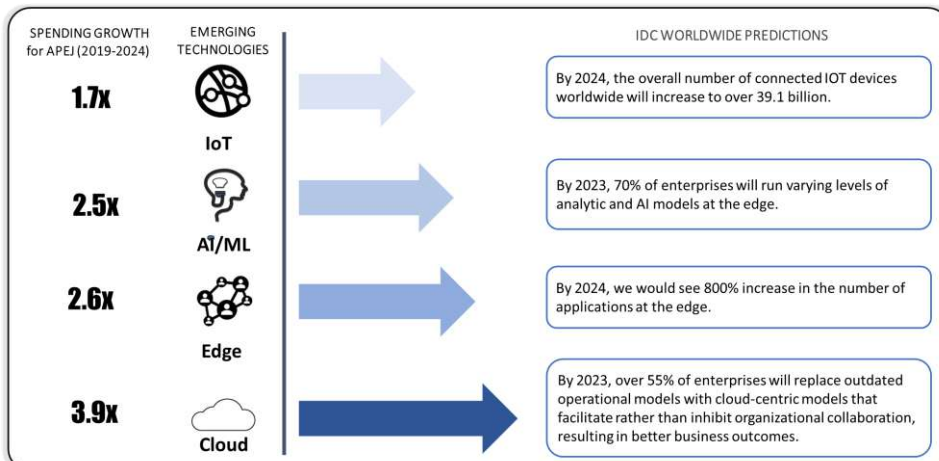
SPENDING GROWTH for APEJ (2019-2024)

EMERGING TECHNOLOGIES

IDC WORLDWIDE PREDICTIONS

1.7x

IoT

By 2024, the overall number of connected IOT devices worldwide will increase to over 39.1 billion.

2.5x

AI/ML

By 2023, 70% of enterprises will run varying levels of analytic and AI models at the edge.

2.6x

Edge

By 2024, we would see 800% increase in the number of applications at the edge.

3.9x

Cloud

By 2023, over 55% of enterprises will replace outdated operational models with cloud-centric models that facilitate rather than inhibit organizational collaboration, resulting in better business outcomes.